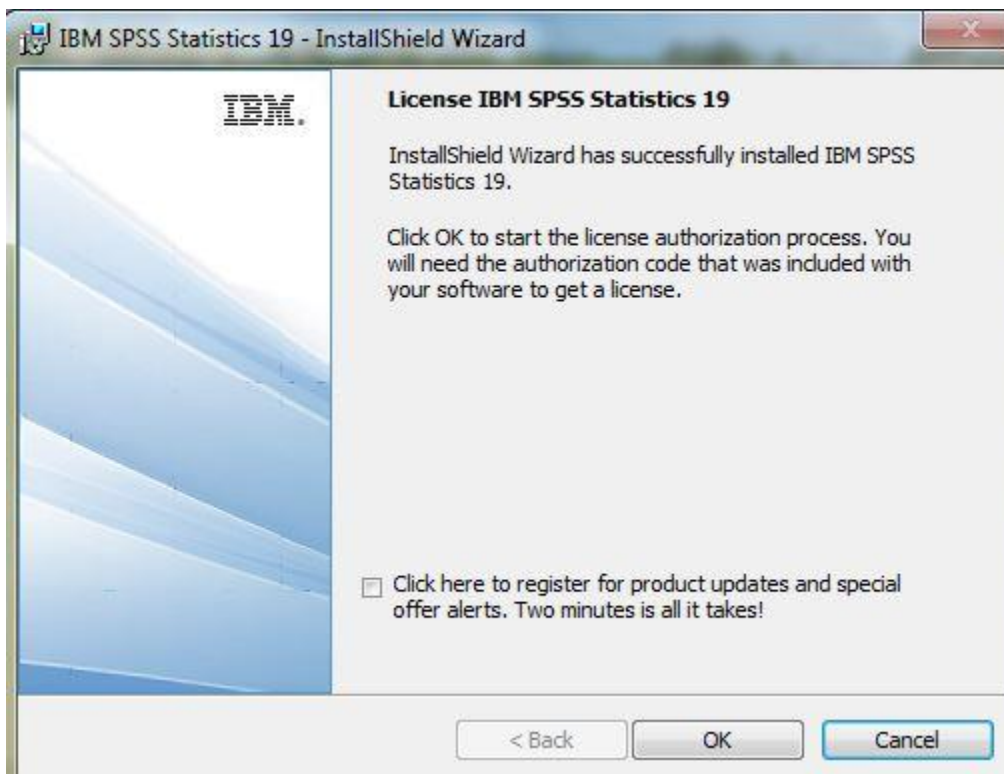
IBM SPSS Statistics 19 - InstallShield Wizard

IBM.

License IBM SPSS Statistics 19

InstallShield Wizard has successfully installed IBM SPSS Statistics 19.

Click OK to start the license authorization process. You will need the authorization code that was included with your software to get a license.

Click here to register for product updates and special offer alerts. Two minutes is all it takes!

< Back

OK

Cancel